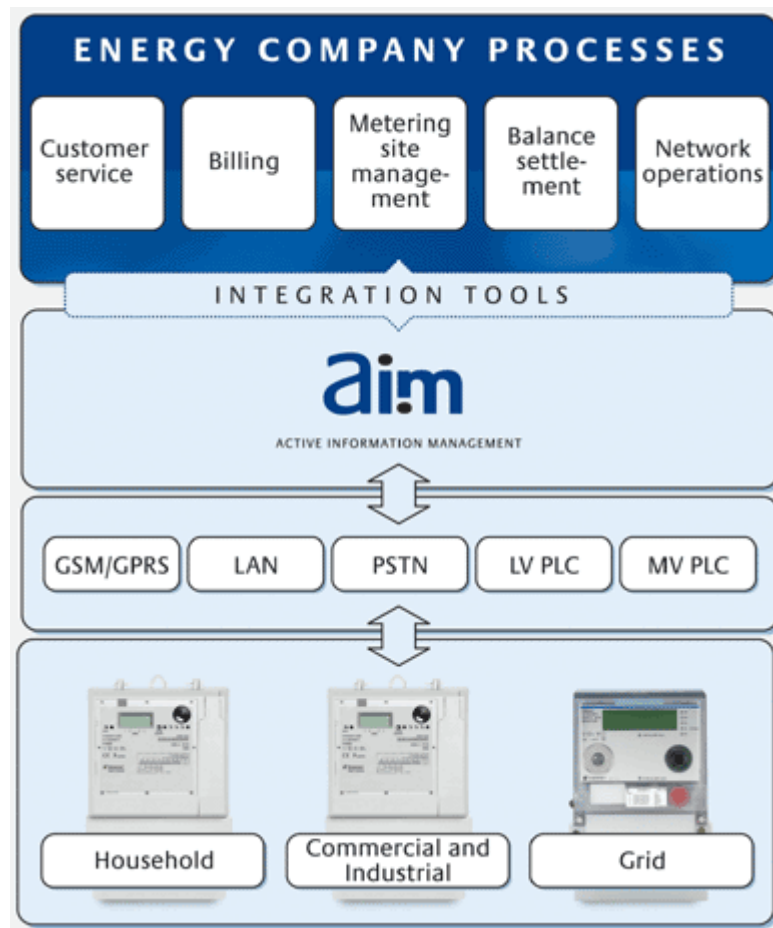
ENERGY COMPANY PROCESSES

Customer service

Billing

Metering site management

Balance settlement

Network operations

INTEGRATION TOOLS

aim

ACTIVE INFORMATION MANAGEMENT

GSM/GPRS

LAN

PSTN

LV PLC

MV PLC

Household

Commercial and Industrial

Grid